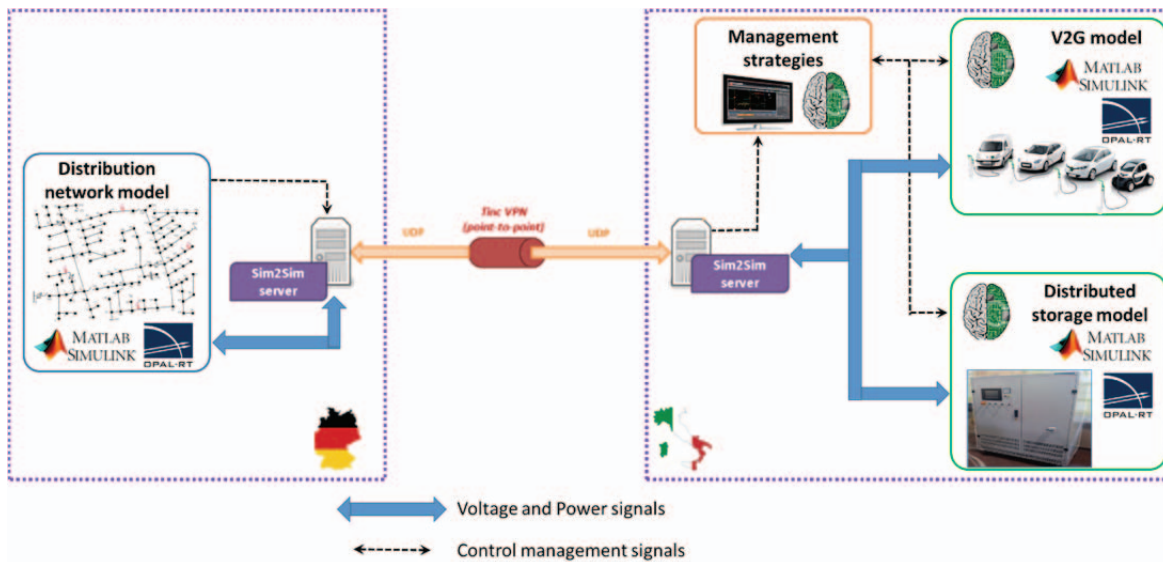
Distribution network model

MATLAB SIMULINK

OPAL-RT

Sim2Sim server

UDP

Tinc VPN (point-to-point)

UDP

Sim2Sim server

Management strategies

V2G model

MATLAB SIMULINK

OPAL-RT

Distributed storage model

MATLAB SIMULINK

OPAL-RT

Voltage and Power signals

Control management signals